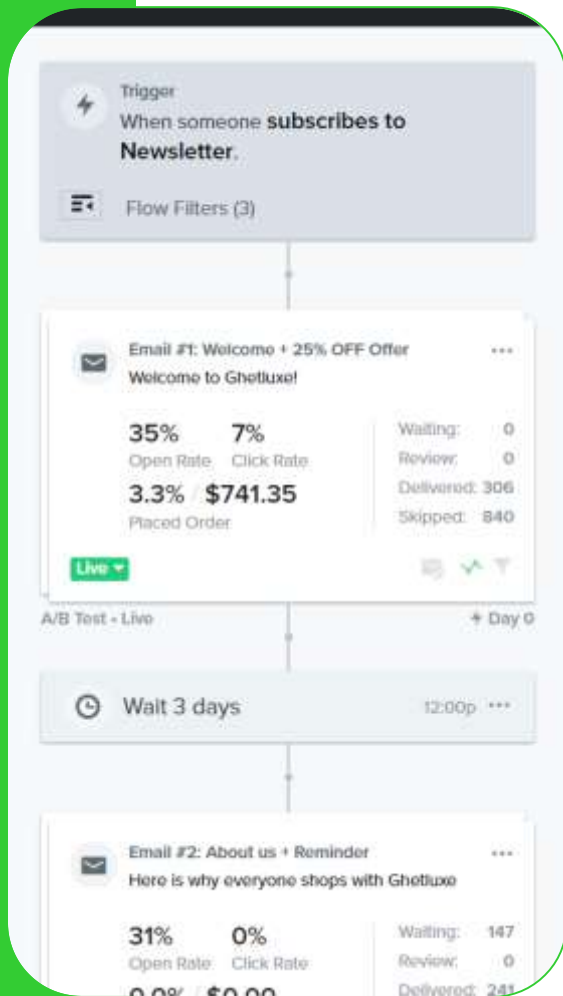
Trigger
When someone **subscribes to Newsletter**.

Flow Filters (3)

Email #1: Welcome + 25% OFF Offer
Welcome to Ghetluxe!

35%
Open Rate

7%
Click Rate

3.3%
$741.35
Placed Order

Waiting: 0
Review: 0
Delivered: 306
Skipped: 840

Live

A/B Test - Live

+ Day 0

Wait 3 days

12:00p

Email #2: About us + Reminder
Here is why everyone shops with Ghetluxe

31%
Open Rate

0%
Click Rate

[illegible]

Waiting: 147
Review: 0
Delivered: 241